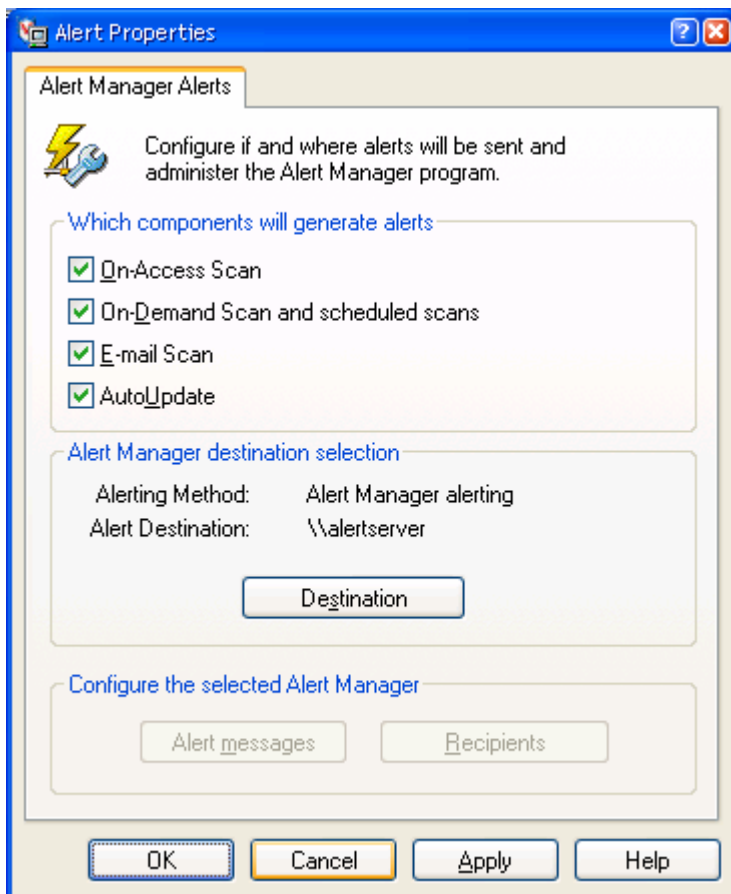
Alert Properties

Alert Manager Alerts

Configure if and where alerts will be sent and administer the Alert Manager program.

Which components will generate alerts

On-Access Scan

On-Demand Scan and scheduled scans

E-mail Scan

AutoUpdate

Alert Manager destination selection

Alerting Method: Alert Manager alerting

Alert Destination: \\alertserver

Destination

Configure the selected Alert Manager

Alert messages

Recipients

OK

Cancel

Apply

Help